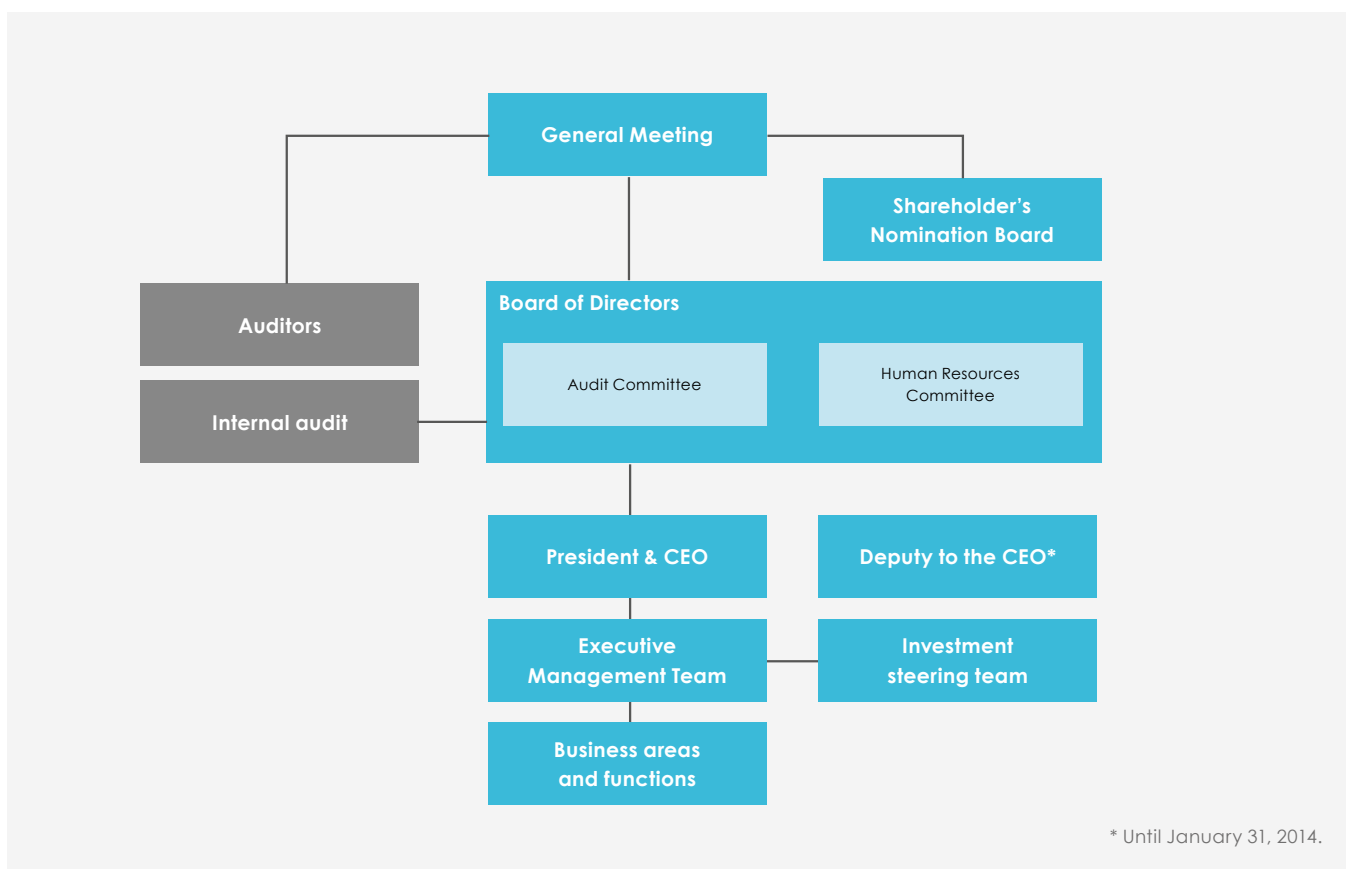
General Meeting

Shareholder's Nomination Board

Auditors

Board of Directors

Audit Committee

Human Resources Committee

Internal audit

President & CEO

Deputy to the CEO*

Executive Management Team

Investment steering team

Business areas and functions

* Until January 31, 2014.